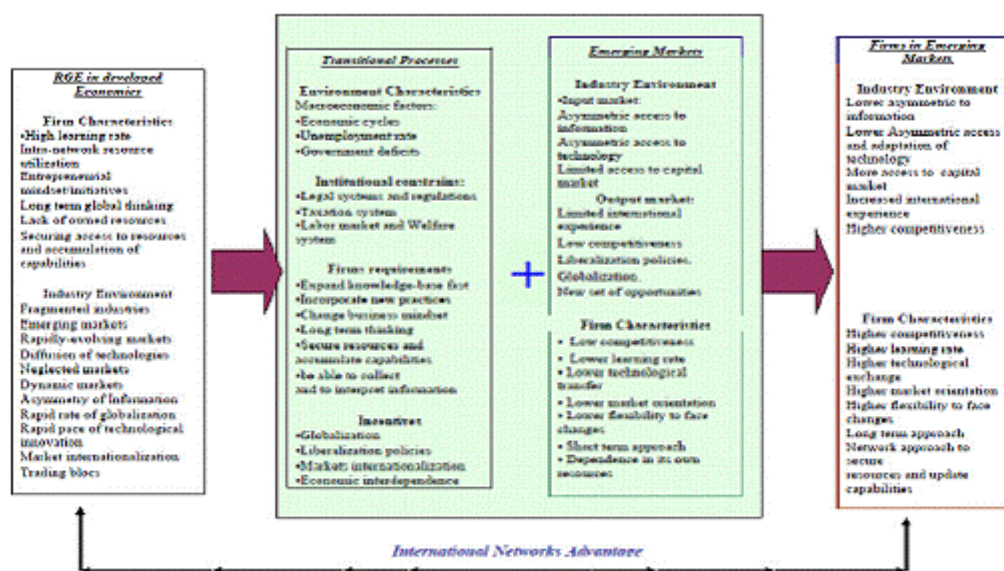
RGE in developed Economies

Firm Characteristics
•High learning rate
Intra-network resource utilization
Entrepreneurial mindset/initiatives
Long term global thinking
Lack of owned resources
Securing access to resources and accumulation of capabilities

Industry Environment
Fragmented industries
Emerging markets
Rapidly-evolving markets
Diffusion of technologies
Neglected markets
Dynamic markets
Asymmetry of Information
Rapid rate of globalization
Rapid pace of technological innovation
Market internationalization
Trading blocs

Transitional Processes

Environment Characteristics
Macroeconomic factors:
•Economic cycles
•Unemployment rate
•Government deficits

Institutional constrains:
•Legal systems and regulations
•Taxation system
•Labor market and Welfare system

Firms requirements
•Expand knowledge-base fast
•Incorporate new practices
•Change business mindset
•Long term thinking
•Secure resources and accumulate capabilities
•be able to collect and to interpret information

Incentives
•Globalization
•Liberalization policies
•Markets internationalization
•Economic interdependence

Emerging Markets

Industry Environment
•Input market:
Asymmetric access to information
Asymmetric access to technology
Limited access to capital market

Output market:
Limited international experience
Low competitiveness
Liberalization policies.
Globalization.
New set of opportunities

Firm Characteristics
• Low competitiveness
• Lower learning rate
• Lower technological transfer
• Lower market orientation
• Lower flexibility to face changes
• Short term approach
• Dependence in its own resources

Firms in Emerging Markets

Industry Environment
Lower asymmetric to information
Lower Asymmetric access and adaptation of technology
More access to capital market
Increased international experience
Higher competitiveness

Firm Characteristics
Higher competitiveness
Higher learning rate
Higher technological exchange
Higher market orientation
Higher flexibility to face changes
Long term approach
Network approach to secure resources and update capabilities

International Networks Advantage